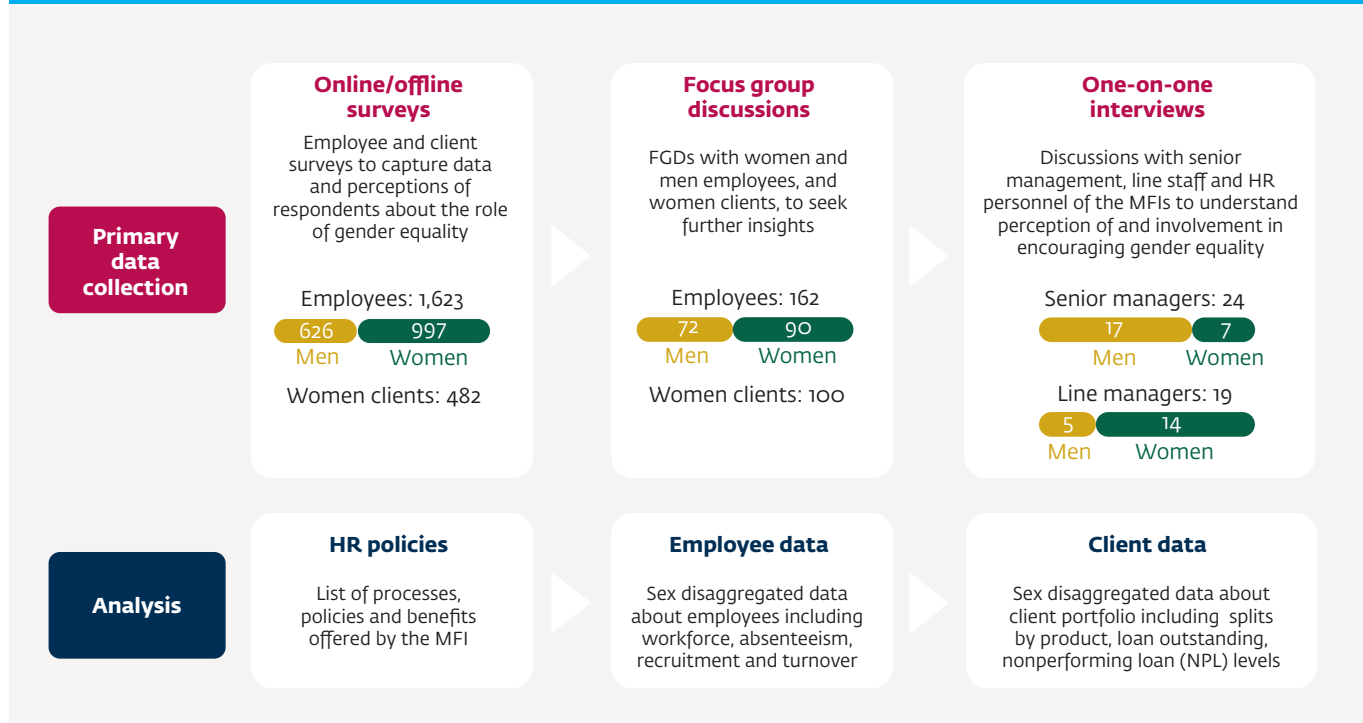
Primary data collection

Online/offline surveys

Employee and client surveys to capture data and perceptions of respondents about the role of gender equality

Employees: 1,623

626 997

Men Women

Women clients: 482

Focus group discussions

FGDs with women and men employees, and women clients, to seek further insights

Employees: 162

72 90

Men Women

Women clients: 100

One-on-one interviews

Discussions with senior management, line staff and HR personnel of the MFIs to understand perception of and involvement in encouraging gender equality

Senior managers: 24

17 7

Men Women

Line managers: 19

5 14

Men Women

Analysis

HR policies

List of processes, policies and benefits offered by the MFI

Employee data

Sex disaggregated data about employees including workforce, absenteeism, recruitment and turnover

Client data

Sex disaggregated data about client portfolio including splits by product, loan outstanding, nonperforming loan (NPL) levels